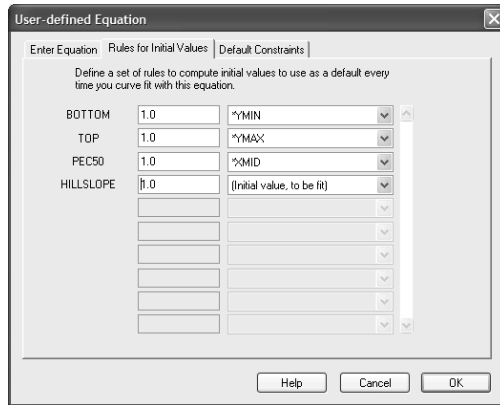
User-defined Equation

Enter Equation | Rules for Initial Values | Default Constraints

Define a set of rules to compute initial values to use as a default every time you curve fit with this equation.

| | | |
|---|---|---|
| BOTTOM | 1.0 | *YMIN |
| TOP | 1.0 | *YMAX |
| PEC50 | 1.0 | *XMID |
| HILLSLOPE | 1.0 | (Initial value, to be fit) |

Help | Cancel | OK